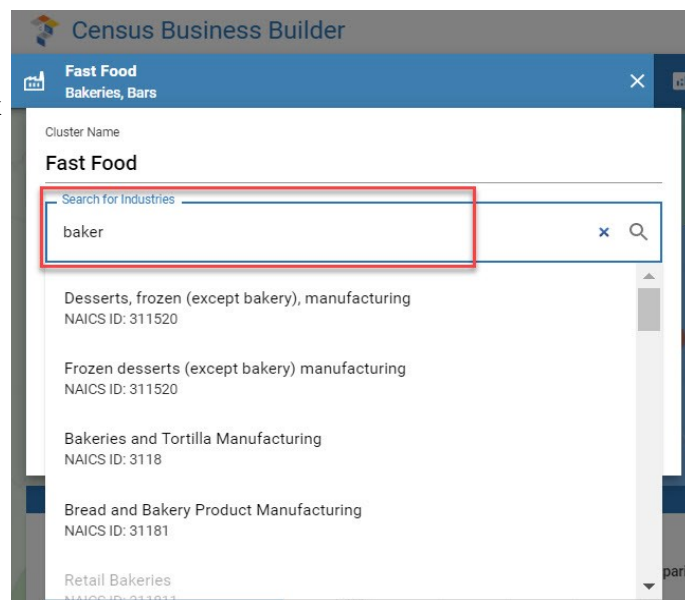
Census Business Builder

Fast Food
Bakeries, Bars

Cluster Name
Fast Food

Search for Industries
baker

Desserts, frozen (except bakery), manufacturing
NAICS ID: 311520

Frozen desserts (except bakery) manufacturing
NAICS ID: 311520

Bakeries and Tortilla Manufacturing
NAICS ID: 3118

Bread and Bakery Product Manufacturing
NAICS ID: 31181

Retail Bakeries
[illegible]